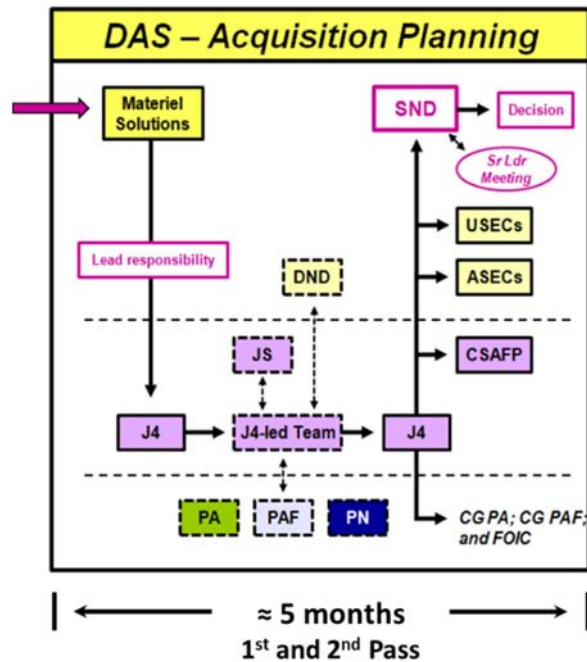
DAS – Acquisition Planning

Materiel Solutions

SND

Decision

Sr Ldr Meeting

USECs

Lead responsibility

DND

ASECs

JS

CSAFP

J4

J4-led Team

J4

PA

PAF

PN

CG PA; CG PAF; and FOIC

≈ 5 months

1$^{st}$ and 2$^{nd}$ Pass